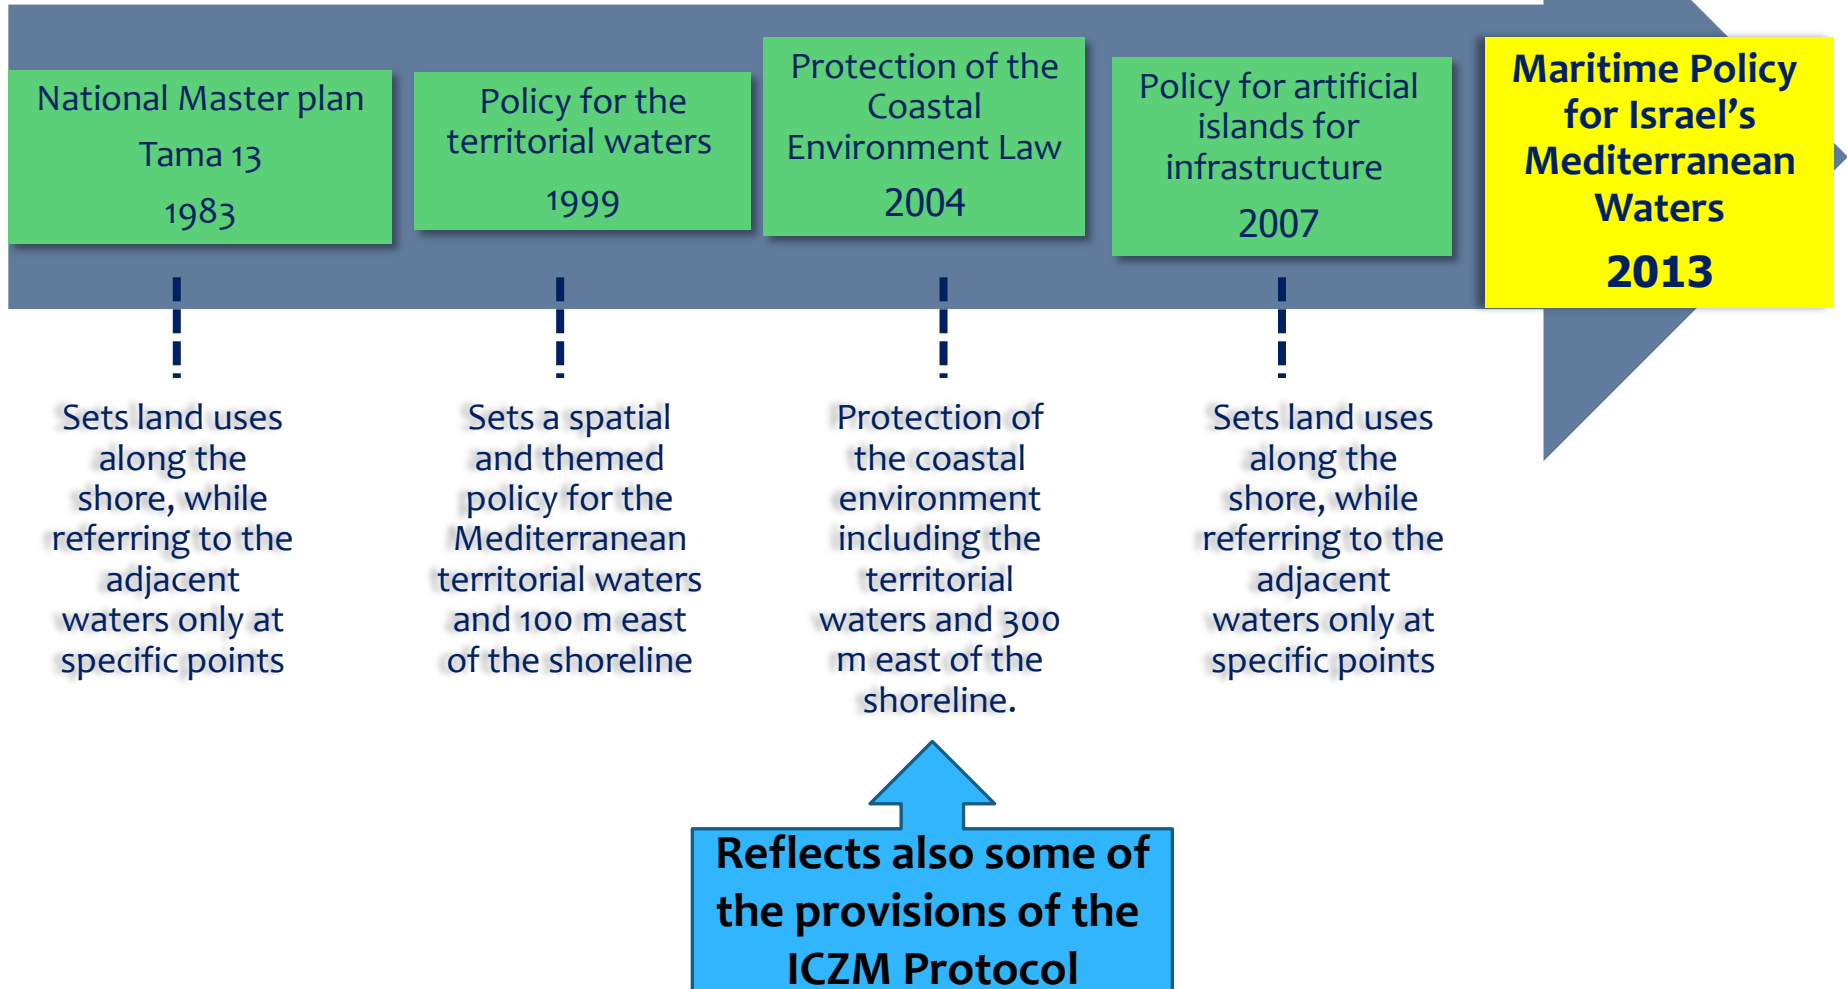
National Master plan
Tama 13
1983

Sets land uses along the shore, while referring to the adjacent waters only at specific points

Policy for the territorial waters
1999

Sets a spatial and themed policy for the Mediterranean territorial waters and 100 m east of the shoreline

Protection of the Coastal Environment Law
2004

Protection of the coastal environment including the territorial waters and 300 m east of the shoreline.

Policy for artificial islands for infrastructure
2007

Sets land uses along the shore, while referring to the adjacent waters only at specific points

Maritime Policy for Israel's Mediterranean Waters
2013

Reflects also some of the provisions of the ICZM Protocol